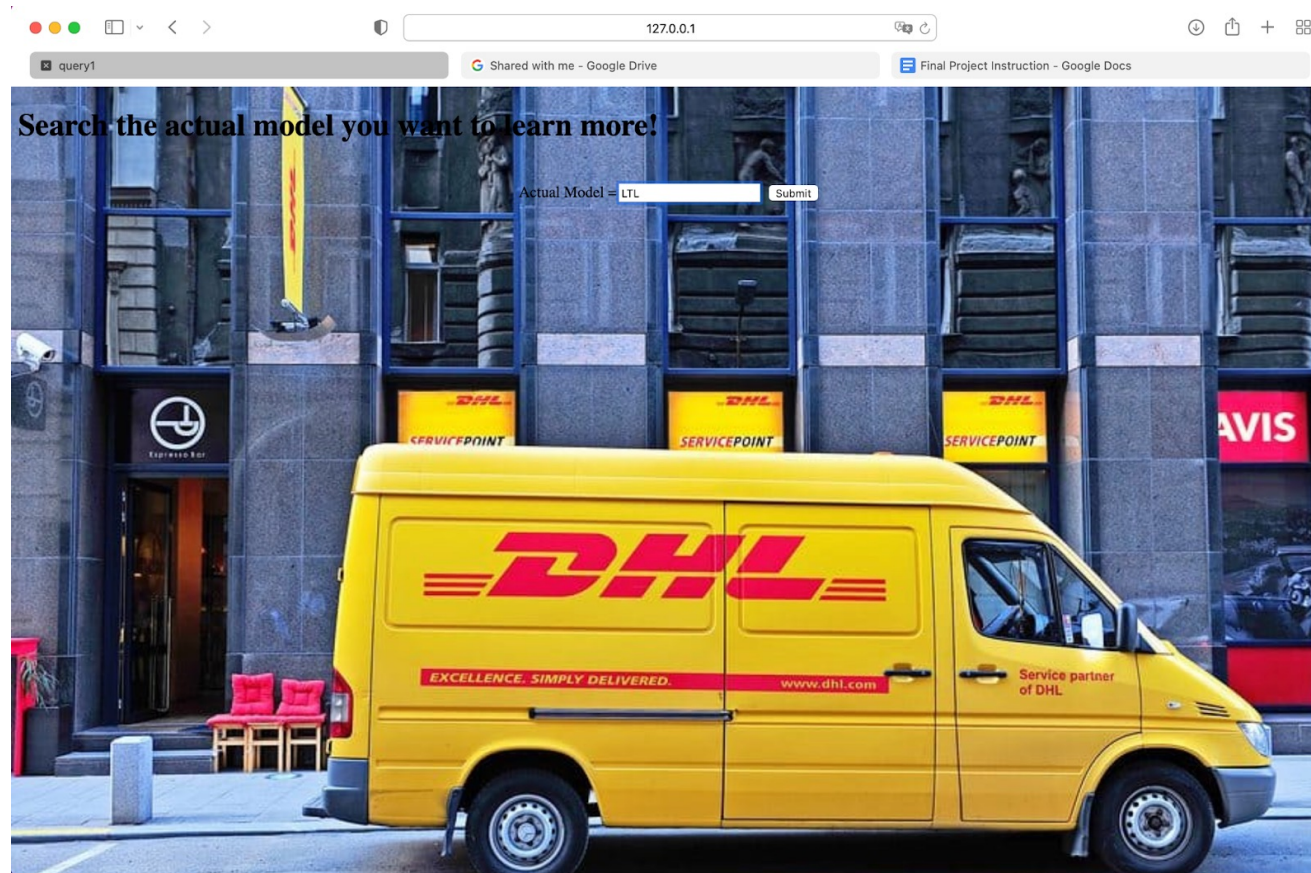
127.0.0.1

query1

Shared with me - Google Drive

Final Project Instruction - Google Docs

Search the actual model you want to learn more!

Actual Model = LTL Submit

DHL

Espresso Bar

DHL SERVICEPOINT

DHL SERVICEPOINT

DHL SERVICEPOINT

AVIS

DHL

EXCELLENCE. SIMPLY DELIVERED.

www.dhl.com

Service partner of DHL